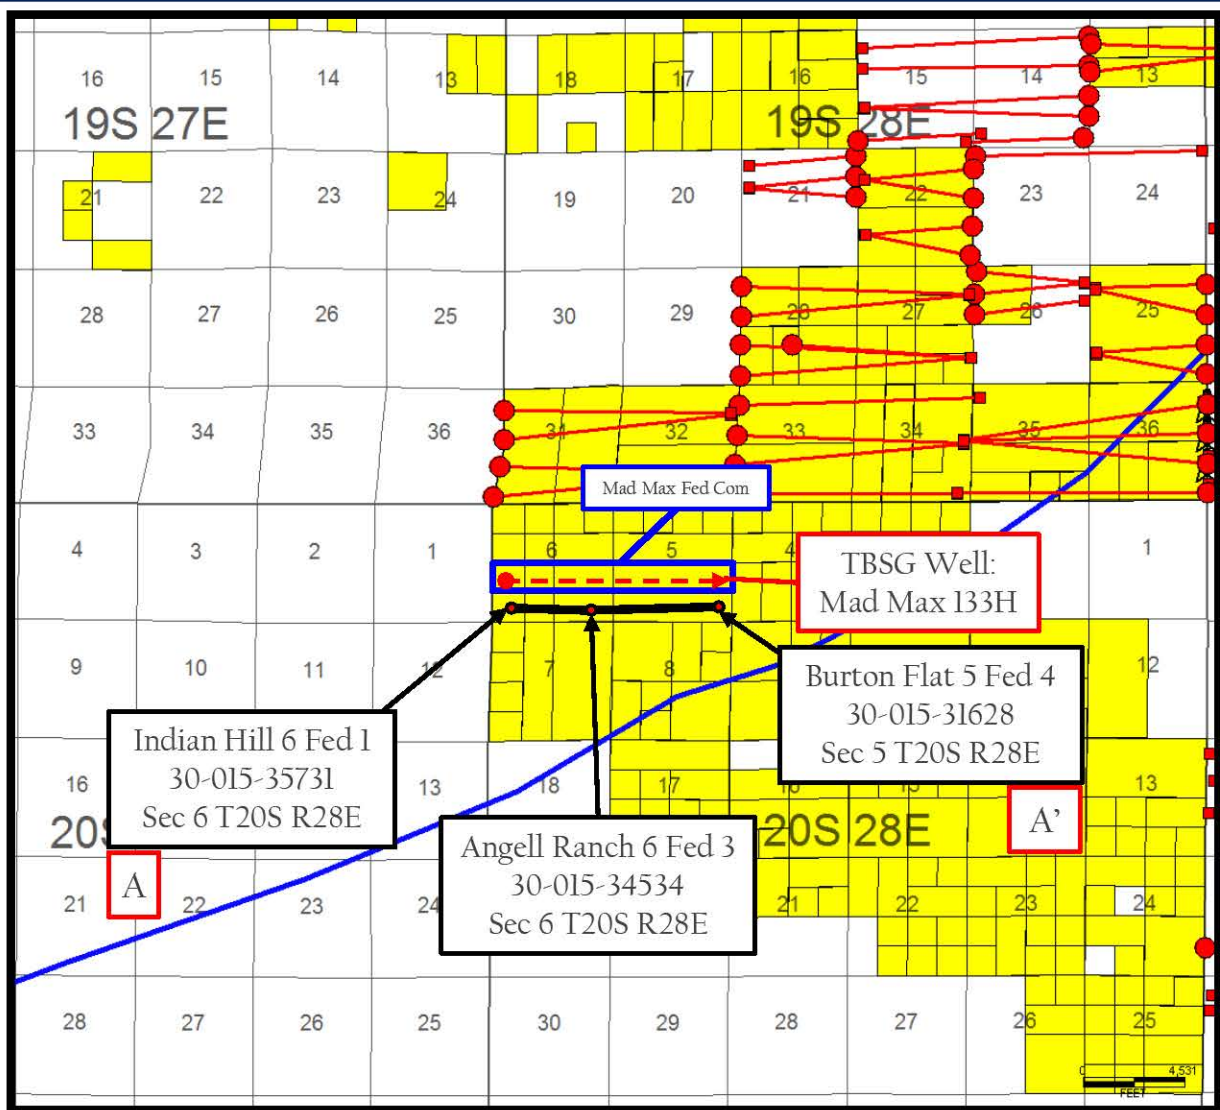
16 15 14 13 18 17 16 15 14 13

19S 27E

19S 28E

21 22 23 24 19 20 21 22 23 24

28 27 26 25 30 29 28 27 26 25

33 34 35 36 31 32 33 34 35 36

Mad Max Fed Com

4 3 2 1 6 5 4 1

TBSG Well: Mad Max 133H

9 10 11 12 7 8 12

Burton Flat 5 Fed 4
30-015-31628
Sec 5 T20S R28E

Indian Hill 6 Fed 1
30-015-35731
Sec 6 T20S R28E

16 13 18 17 16 15 13

20S

20S 28E

A'

Angell Ranch 6 Fed 3
30-015-34534
Sec 6 T20S R28E

21 A 22 23 24 21 22 23 24

28 27 26 25 30 29 28 27 26 25

0 4,531
FEET